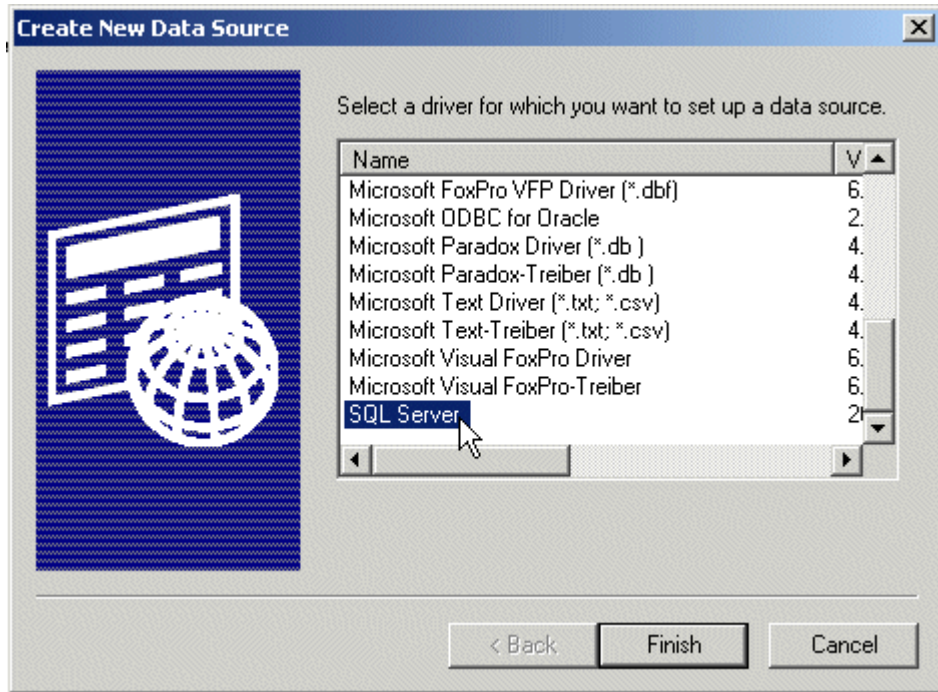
Create New Data Source

Select a driver for which you want to set up a data source.

| Name | V |
|---|---|
| Microsoft FoxPro VFP Driver (*.dbf) | 6. |
| Microsoft ODBC for Oracle | 2. |
| Microsoft Paradox Driver (*.db ) | 4. |
| Microsoft Paradox-Treiber (*.db ) | 4. |
| Microsoft Text Driver (*.txt; *.csv) | 4. |
| Microsoft Text-Treiber (*.txt; *.csv) | 4. |
| Microsoft Visual FoxPro Driver | 6. |
| Microsoft Visual FoxPro-Treiber | 6. |
| SQL Server | 2 |

< Back Finish Cancel